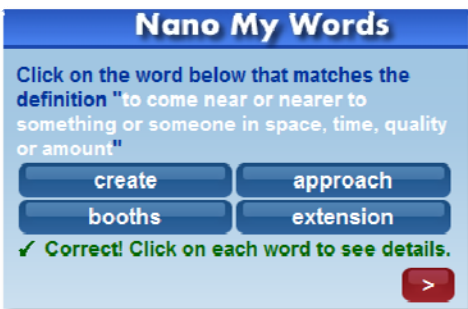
Nano My Words

Click on the word below that matches the definition "to come near or nearer to something or someone in space, time, quality or amount"

create
approach
booths
extension

✓ Correct! Click on each word to see details.

>